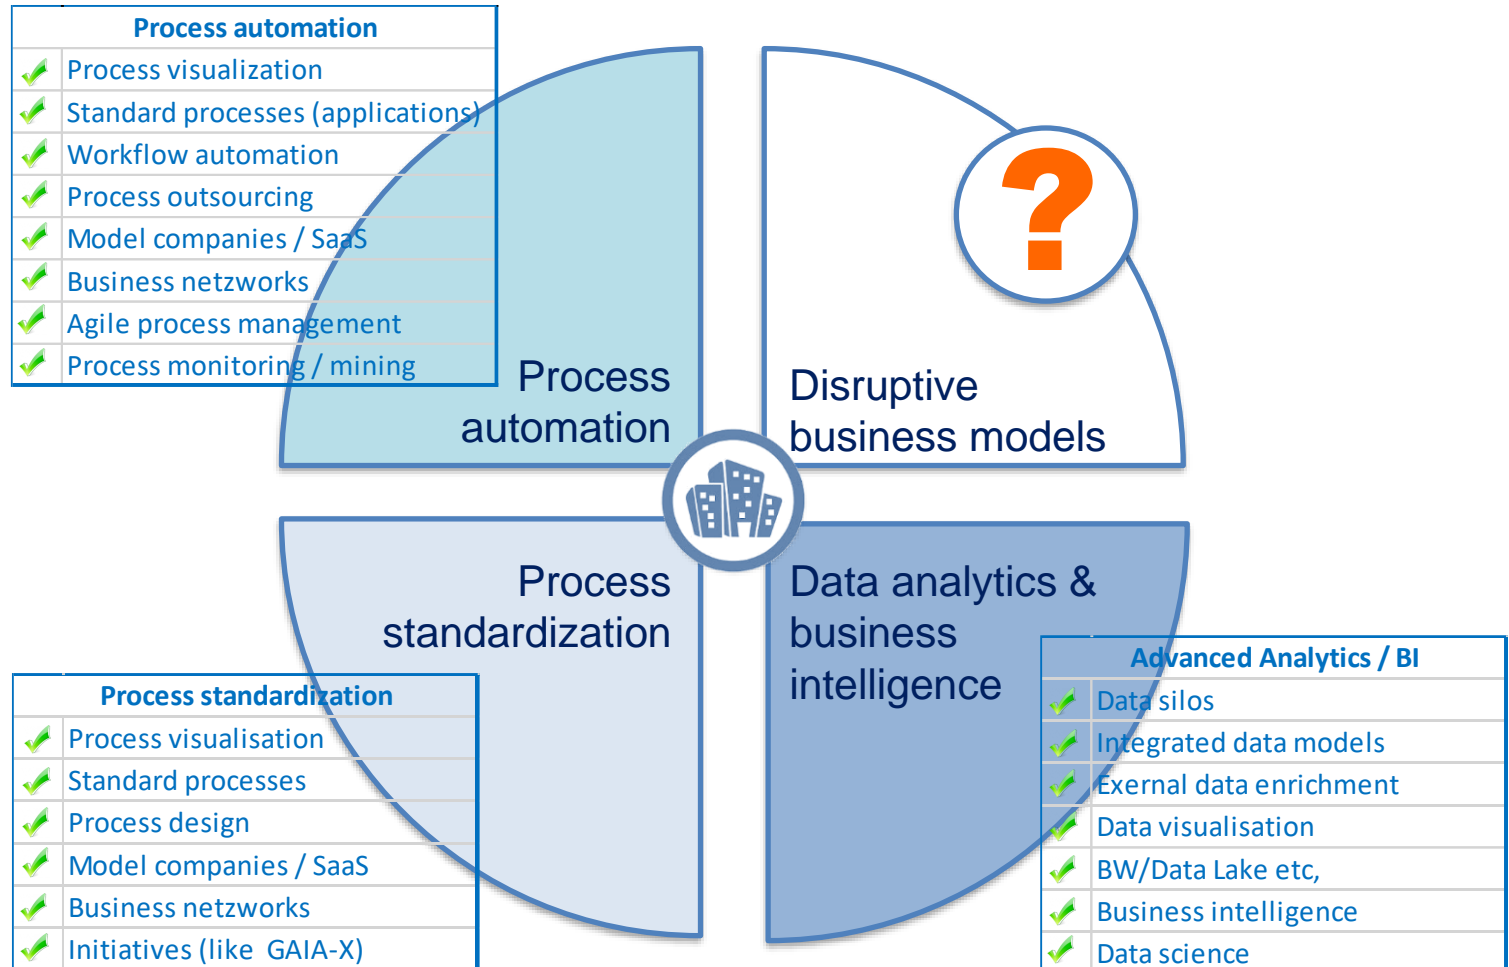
| Process automation |
|---|
| Process visualization |
| Standard processes (applications) |
| Workflow automation |
| Process outsourcing |
| Model companies / SaaS |
| Business netzworks |
| Agile process management |
| Process monitoring / mining |

Process automation

Disruptive business models

?

Process standardization

Data analytics & business intelligence

| Process standardization |
|---|
| Process visualization |
| Standard processes |
| Process design |
| Model companies / SaaS |
| Business netzworks |
| Initiatives (like GAIA-X) |

| Advanced Analytics / BI |
|---|
| Data silos |
| Integrated data models |
| Exernal data enrichment |
| Data visualisation |
| BW/Data Lake etc, |
| Business intelligence |
| Data science |